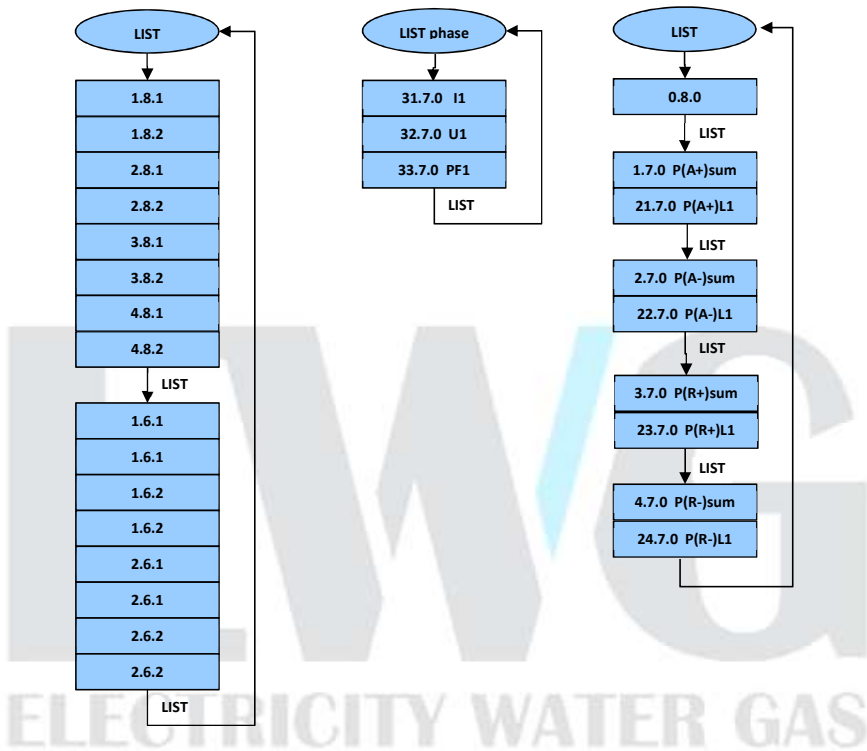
LIST

1.8.1

1.8.2

2.8.1

2.8.2

3.8.1

3.8.2

4.8.1

4.8.2

LIST

1.6.1

1.6.1

1.6.2

1.6.2

2.6.1

2.6.1

2.6.2

2.6.2

LIST

LIST phase

31.7.0 I1

32.7.0 U1

33.7.0 PF1

LIST

LIST

0.8.0

LIST

1.7.0 P(A+)sum

21.7.0 P(A+)L1

LIST

2.7.0 P(A-)sum

22.7.0 P(A-)L1

LIST

3.7.0 P(R+)sum

23.7.0 P(R+)L1

LIST

4.7.0 P(R-)sum

24.7.0 P(R-)L1

EWG

ELECTRICITY WATER GAS